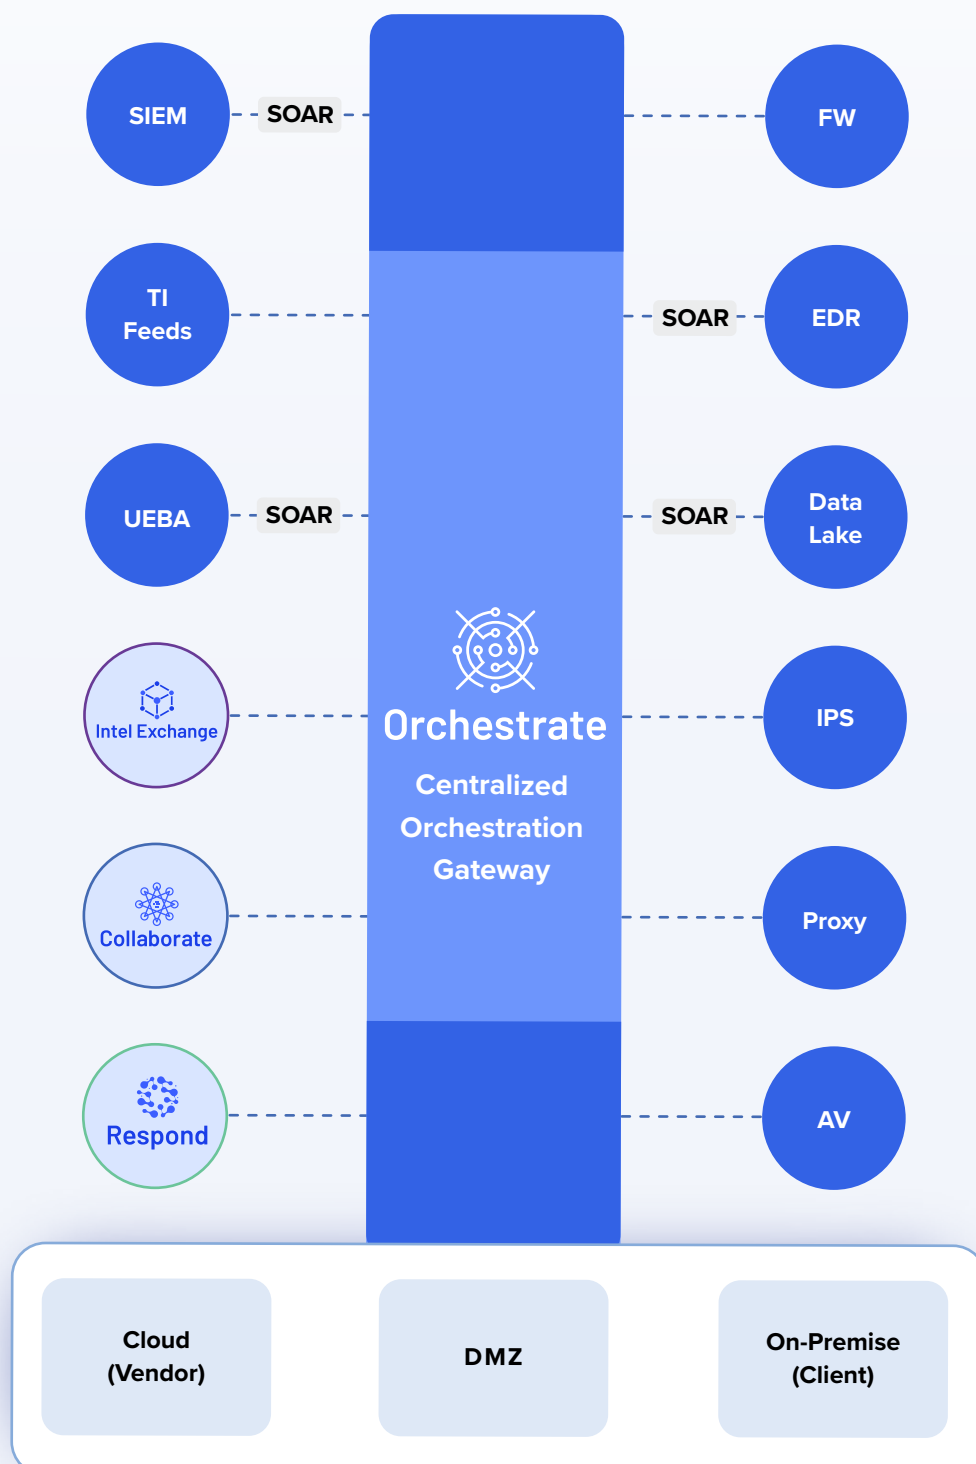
SIEM

SOAR

FW

TI Feeds

SOAR

EDR

UEBA

SOAR

SOAR

Data Lake

Intel Exchange

Orchestrate

Centralized Orchestration Gateway

IPS

Collaborate

Proxy

Respond

AV

Cloud (Vendor)

DMZ

On-Premise (Client)